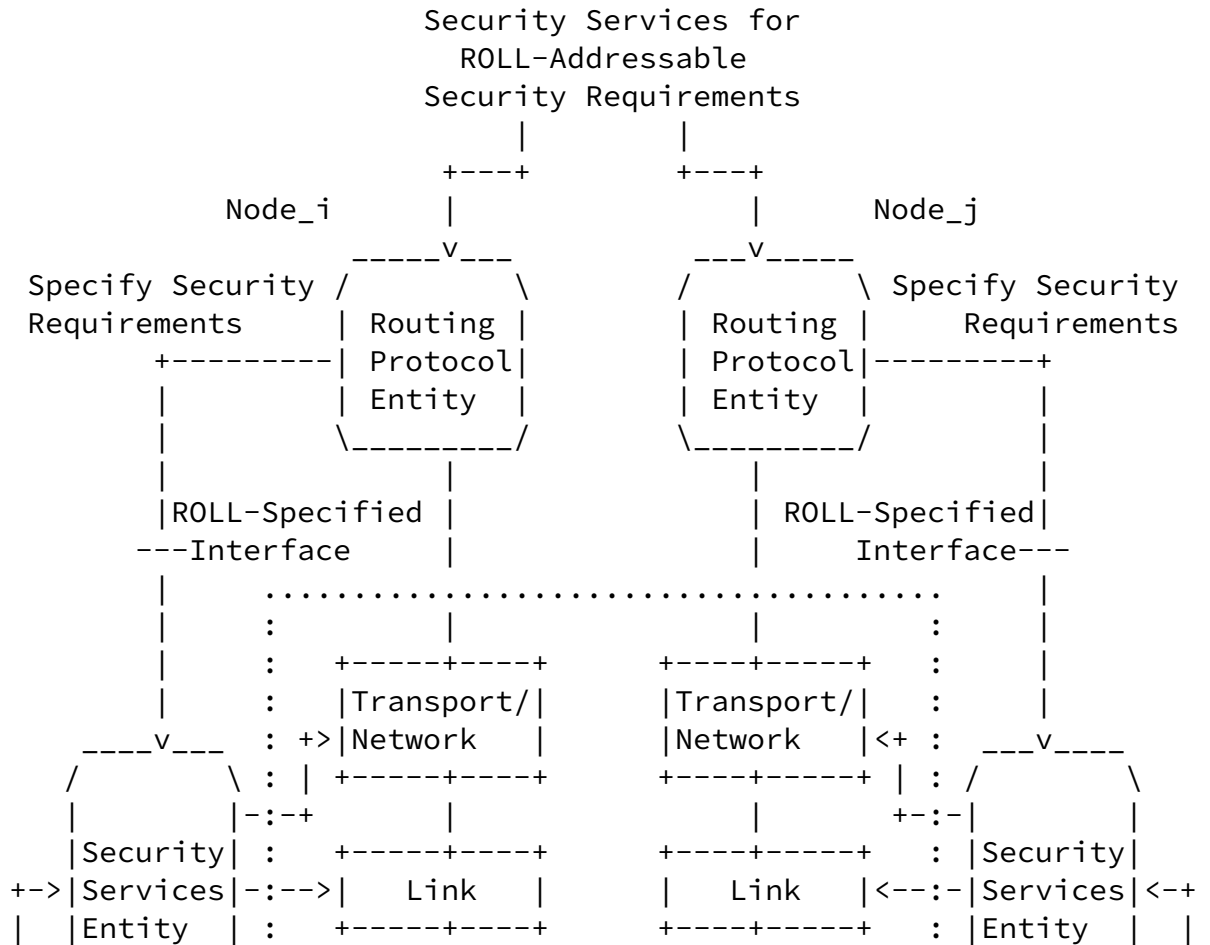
Security Services for
ROLL-Addressable
Security Requirements

Node_i

Node_j

Specify Security Requirements

Routing Protocol Entity

Routing Protocol Entity

Specify Security Requirements

ROLL-Specified Interface

ROLL-Specified Interface

Transport/ Network

Transport/ Network

Security Services Entity

Link

Link

Security Services Entity